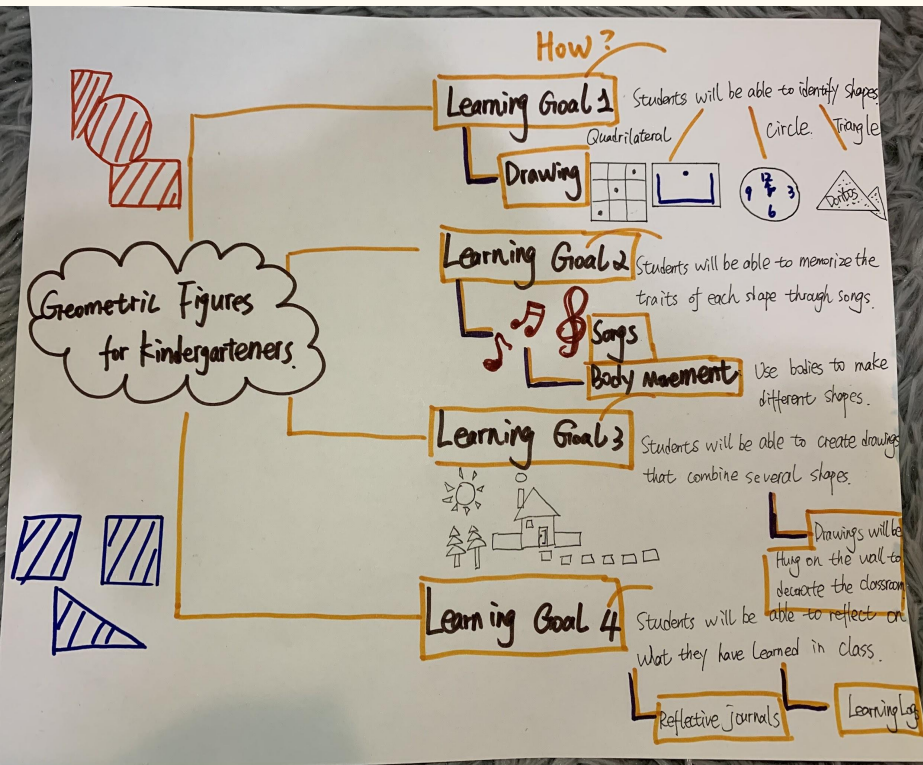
How?

Geometric Figures for kindergarteners.

Learning Goal 1 Students will be able to identify shapes.

Quadrilateral circle. Triangle

Drawing

12 9 3 6

Doritos

Learning Goal 2 Students will be able to memorize the traits of each shape through songs.

Songs

Body movement Use bodies to make different shapes.

Learning Goal 3 Students will be able to create drawings that combine several shapes.

Drawings will be Hung on the wall to decorate the classroom

Learning Goal 4 Students will be able to reflect on What they have Learned in class.

Reflective Journals

Learning Log